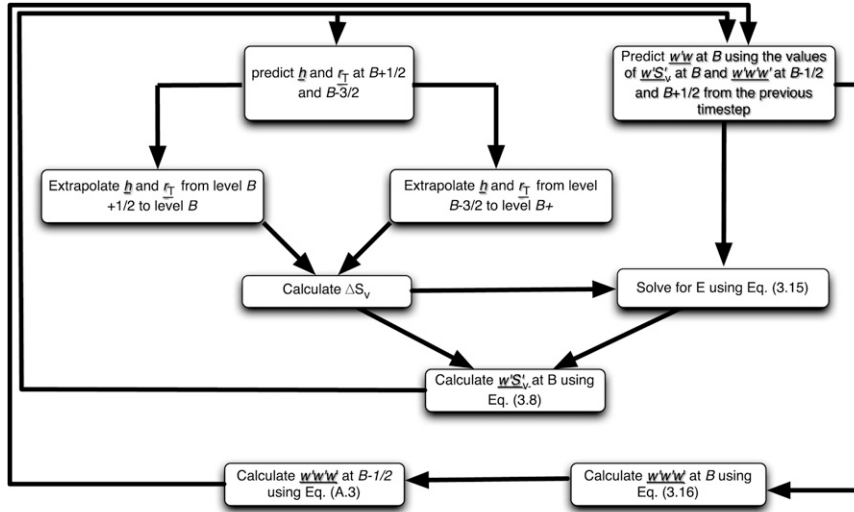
predict $\underline{h}$ and $\underline{r_T}$ at $B$+1/2 and $B$-3/2

Predict $\underline{w'w'}$ at $B$ using the values of $\underline{w'S'_v}$ at $B$ and $\underline{w'w'w'}$ at $B$-1/2 and $B$+1/2 from the previous timestep

Extrapolate $\underline{h}$ and $\underline{r_T}$ from level $B$ +1/2 to level $B$

Extrapolate $\underline{h}$ and $\underline{r_T}$ from level $B$-3/2 to level $B$+

Calculate $\Delta S_v$

Solve for E using Eq. (3.15)

Calculate $\underline{w'S'_v}$ at B using Eq. (3.8)

Calculate $\underline{w'w'w'}$ at $B$-1/2 using Eq. (A.3)

Calculate $\underline{w'w'w'}$ at $B$ using Eq. (3.16)